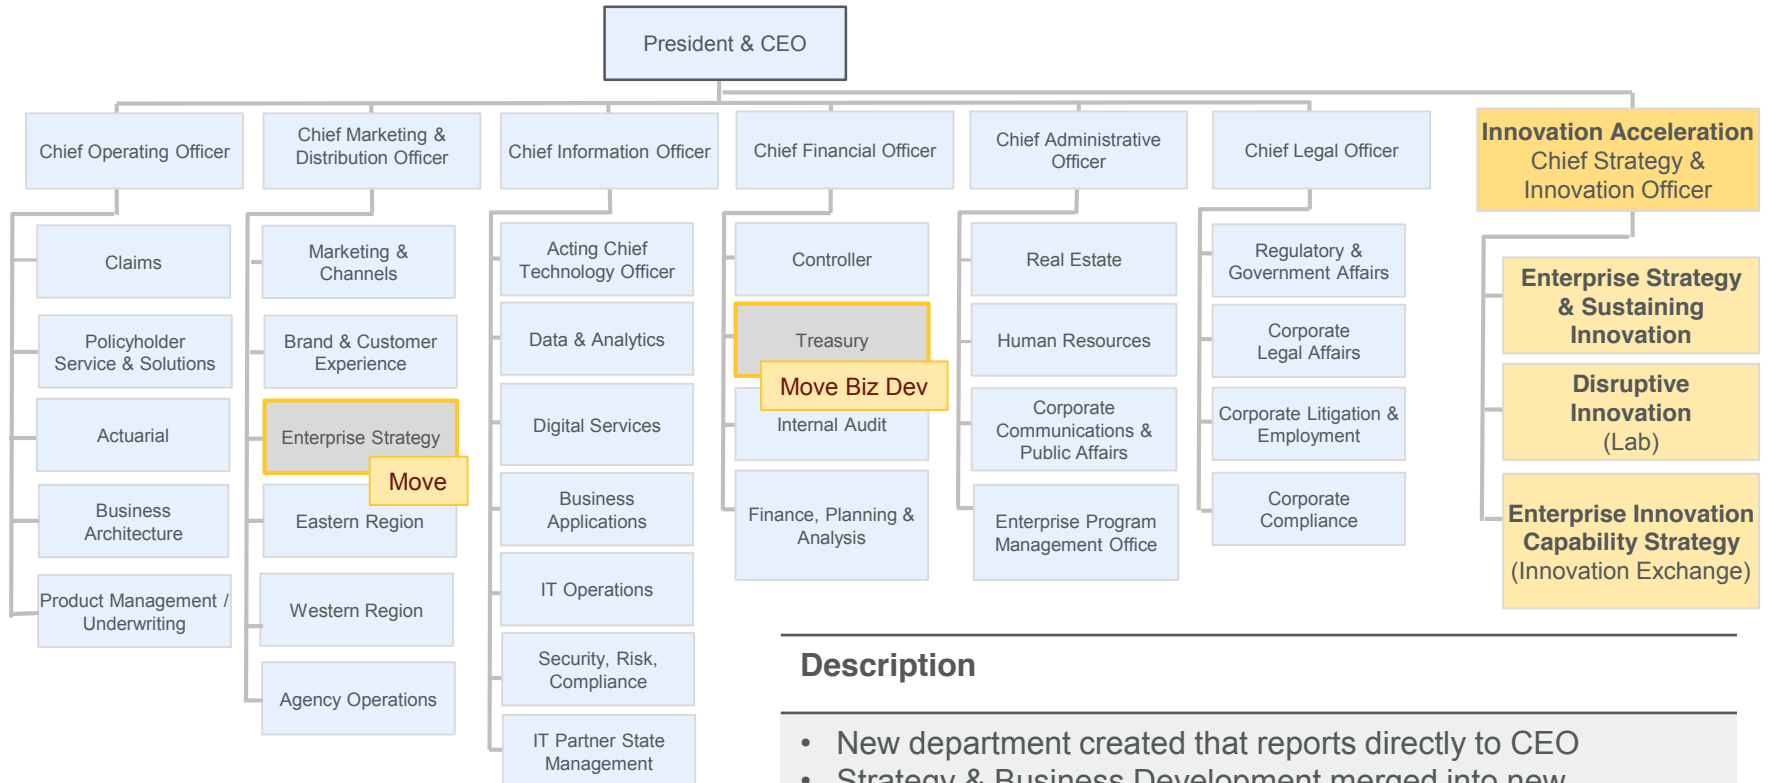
President & CEO

Chief Operating Officer

Claims

Policyholder Service & Solutions

Actuarial

Business Architecture

Product Management / Underwriting

Chief Marketing & Distribution Officer

Marketing & Channels

Brand & Customer Experience

Enterprise Strategy

Move

Eastern Region

Western Region

Agency Operations

Chief Information Officer

Acting Chief Technology Officer

Data & Analytics

Digital Services

Business Applications

IT Operations

Security, Risk, Compliance

IT Partner State Management

Chief Financial Officer

Controller

Treasury

Move Biz Dev

Internal Audit

Finance, Planning & Analysis

Chief Administrative Officer

Real Estate

Human Resources

Corporate Communications & Public Affairs

Enterprise Program Management Office

Chief Legal Officer

Regulatory & Government Affairs

Corporate Legal Affairs

Corporate Litigation & Employment

Corporate Compliance

Innovation Acceleration
Chief Strategy & Innovation Officer

Enterprise Strategy & Sustaining Innovation

Disruptive Innovation (Lab)

Enterprise Innovation Capability Strategy (Innovation Exchange)

Description

• New department created that reports directly to CEO
• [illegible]